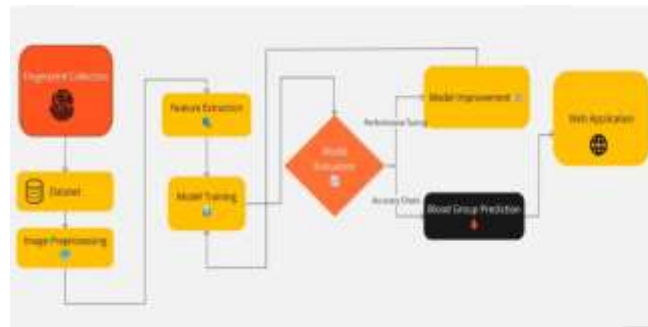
Fingerprint Collection

Dataset

Image Preprocessing

Feature Extraction

Model Training

Model Evaluation

Performance Tuning

Accuracy Check

Model Improvement

Blood Group Prediction

Web Application